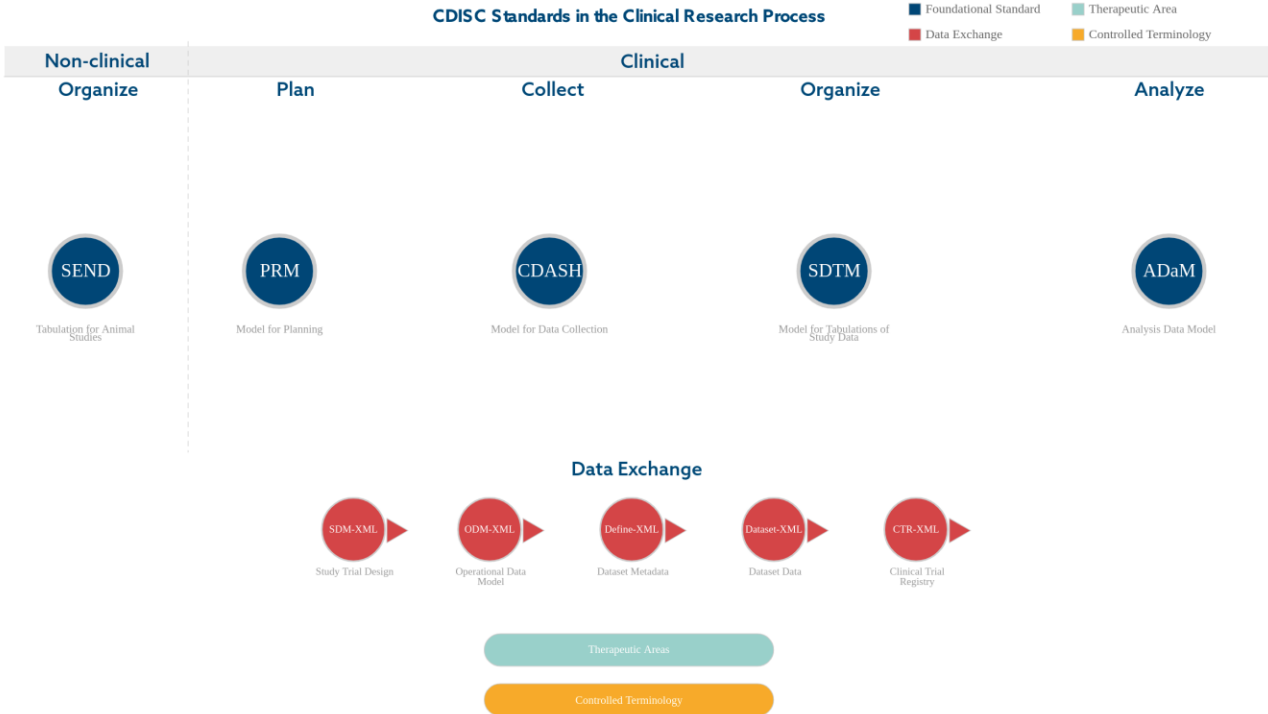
CDISC Standards in the Clinical Research Process

Foundational Standard
Therapeutic Area
Data Exchange
Controlled Terminology

Non-clinical
Clinical

Organize
Plan
Collect
Organize
Analyze

SEND
Tabulation for Animal Studies

PRM
Model for Planning

CDASH
Model for Data Collection

SDTM
Model for Tabulations of Study Data

ADaM
Analysis Data Model

Data Exchange

SDM-XML
Study Trial Design

ODM-XML
Operational Data Model

Define-XML
Dataset Metadata

Dataset-XML
Dataset Data

CTR-XML
Clinical Trial Registry

Therapeutic Areas

Controlled Terminology